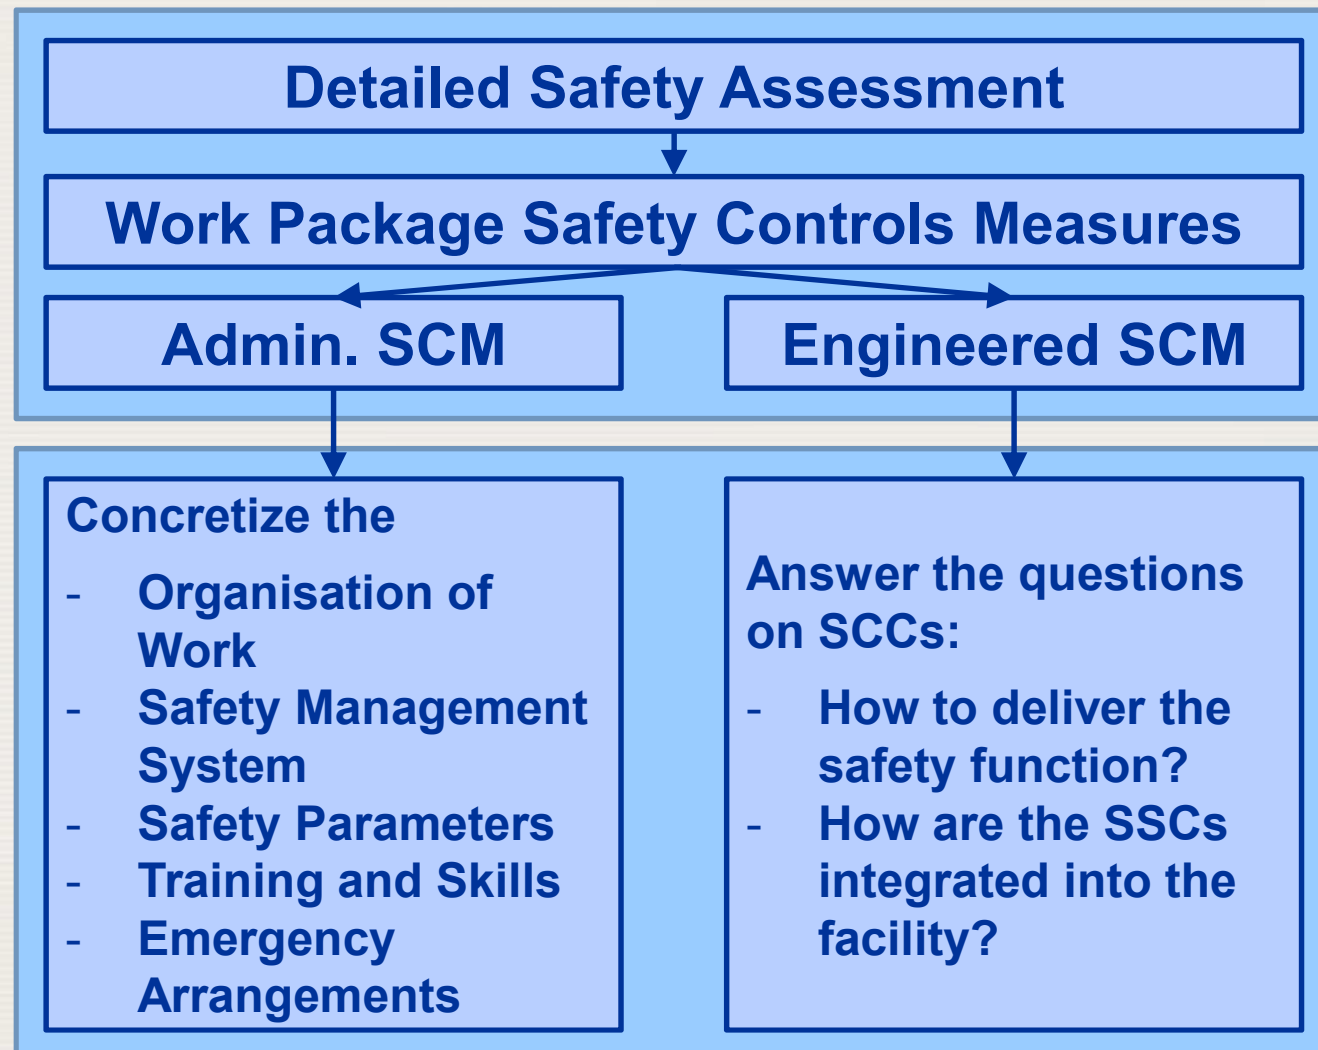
Detailed Safety Assessment

Work Package Safety Controls Measures

Admin. SCM

Engineered SCM

Concretize the
- Organisation of Work
- Safety Management System
- Safety Parameters
- Training and Skills
- Emergency Arrangements

Answer the questions on SCCs:
- How to deliver the safety function?
- How are the SSCs integrated into the facility?